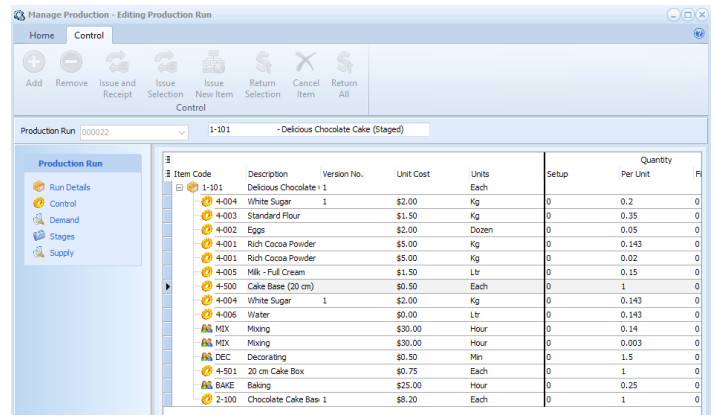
Manage Production - Editing Production Run

Home Control

Add Remove Issue and Receipt Issue Selection Issue New Item Return Selection Cancel Item Return All

Control

Production Run 000022 1-101 - Delicious Chocolate Cake (Staged)

Production Run

Run Details
Control
Demand
Stages
Supply

| Item Code | Description | Version No. | Unit Cost | Units | Setup | Quantity Per Unit | Fi |
|---|---|---|---|---|---|---|---|
| 1-101 | Delicious Chocolate | 1 | | Each | | | |
| 4-004 | White Sugar | 1 | $2.00 | Kg | 0 | 0.2 | 0 |
| 4-003 | Standard Flour | | $1.50 | Kg | 0 | 0.35 | 0 |
| 4-002 | Eggs | | $2.00 | Dozen | 0 | 0.05 | 0 |
| 4-001 | Rich Cocoa Powder | | $5.00 | Kg | 0 | 0.143 | 0 |
| 4-001 | Rich Cocoa Powder | | $5.00 | Kg | 0 | 0.02 | 0 |
| 4-005 | Milk - Full Cream | | $1.50 | Ltr | 0 | 0.15 | 0 |
| 4-500 | Cake Base (20 cm) | | $0.50 | Each | 0 | 1 | 0 |
| 4-004 | White Sugar | 1 | $2.00 | Kg | 0 | 0.143 | 0 |
| 4-006 | Water | | $0.00 | Ltr | 0 | 0.143 | 0 |
| MIX | Mixing | | $30.00 | Hour | 0 | 0.14 | 0 |
| MIX | Mixing | | $30.00 | Hour | 0 | 0.003 | 0 |
| DEC | Decorating | | $0.50 | Min | 0 | 1.5 | 0 |
| 4-501 | 20 cm Cake Box | | $0.75 | Each | 0 | 1 | 0 |
| BAKE | Baking | | $25.00 | Hour | 0 | 0.25 | 0 |
| 2-100 | Chocolate Cake Bas | 1 | $8.20 | Each | 0 | 1 | 0 |